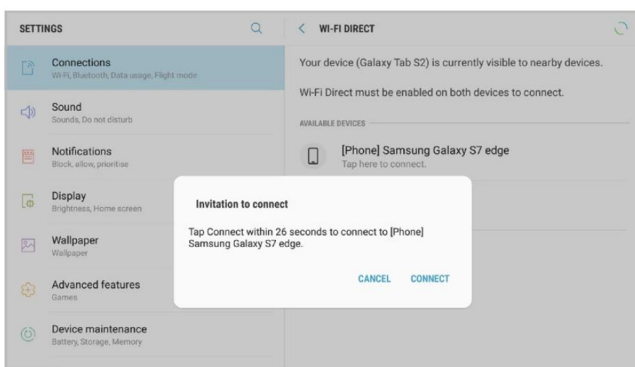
SETTINGS

Connections
Wi-Fi, Bluetooth, Data usage, Flight mode

Sound
Sounds, Do not disturb

Notifications
Block, allow, prioritise

Display
Brightness, Home screen

Wallpaper
Wallpaper

Advanced features
Games

Device maintenance
Battery, Storage, Memory

WI-FI DIRECT

Your device (Galaxy Tab S2) is currently visible to nearby devices.

Wi-Fi Direct must be enabled on both devices to connect.

AVAILABLE DEVICES

[Phone] Samsung Galaxy S7 edge
Tap here to connect.

Invitation to connect

Tap Connect within 26 seconds to connect to [Phone] Samsung Galaxy S7 edge.

CANCEL CONNECT